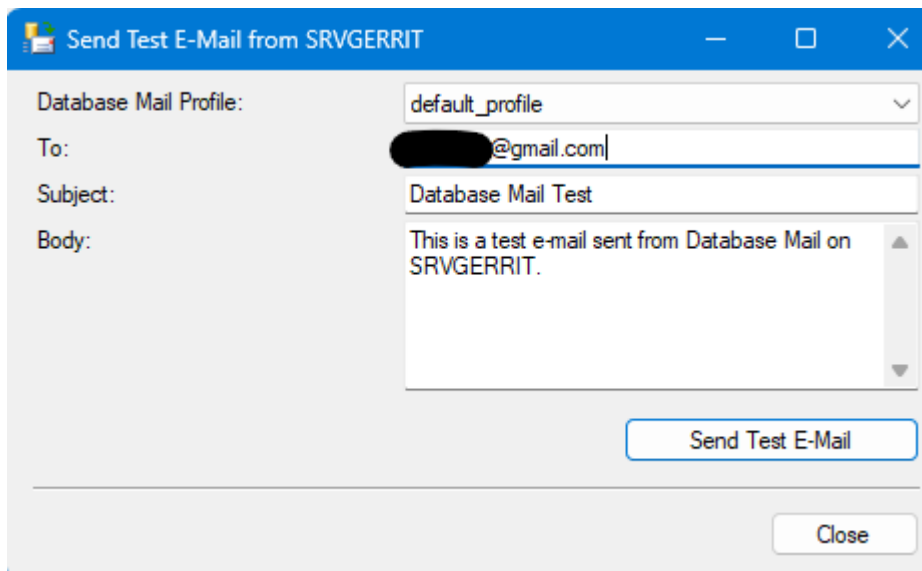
Send Test E-Mail from SRVGERRIT

Database Mail Profile: default_profile

To: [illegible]@gmail.com

Subject: Database Mail Test

Body: This is a test e-mail sent from Database Mail on SRVGERRIT.

Send Test E-Mail

Close